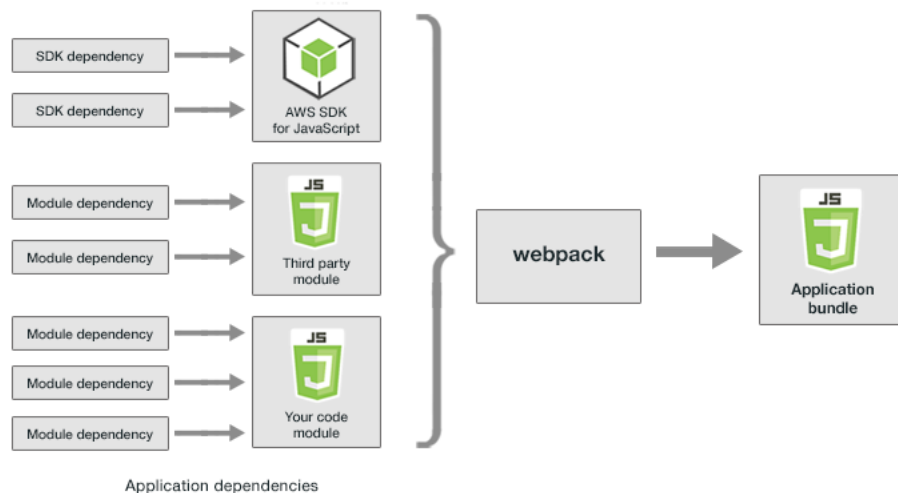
SDK dependency

SDK dependency

AWS SDK for JavaScript

Module dependency

Module dependency

JS

Third party module

Module dependency

Module dependency

Module dependency

JS

Your code module

webpack

JS

Application bundle

Application dependencies